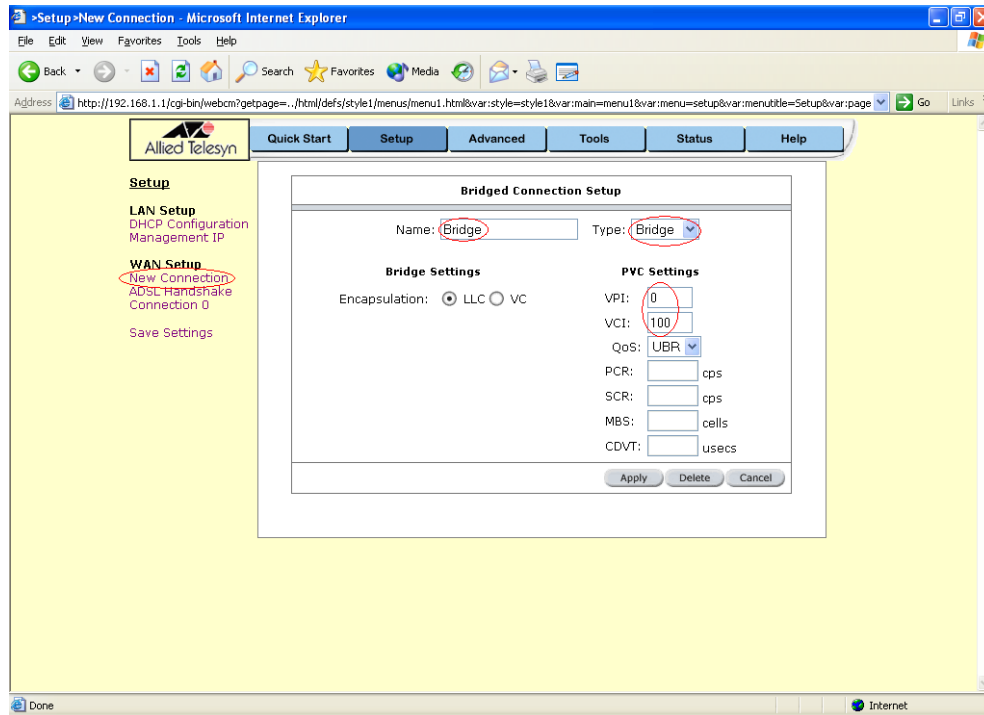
>Setup>New Connection - Microsoft Internet Explorer

File Edit View Favorites Tools Help

Back Search Favorites Media

Address http://192.168.1.1/cgi-bin/webcm?getpage=../html/defs/style1/menus/menu1.html&var:style=style1&var:main=menu1&var:menu=setup&var:menutitle=Setup&var:page Go Links

Allied Telesyn

Quick Start | Setup | Advanced | Tools | Status | Help

Setup

LAN Setup
DHCP Configuration
Management IP

WAN Setup
New Connection
ADSL Handshake
Connection 0

Save Settings

Bridged Connection Setup

Name: Bridge

Type: Bridge

Bridge Settings

Encapsulation: LLC VC

PVC Settings

VPI: 0

VCI: 100

QoS: UBR

PCR: cps

SCR: cps

MBS: cells

CDVT: usecs

Apply Delete Cancel

Done

Internet